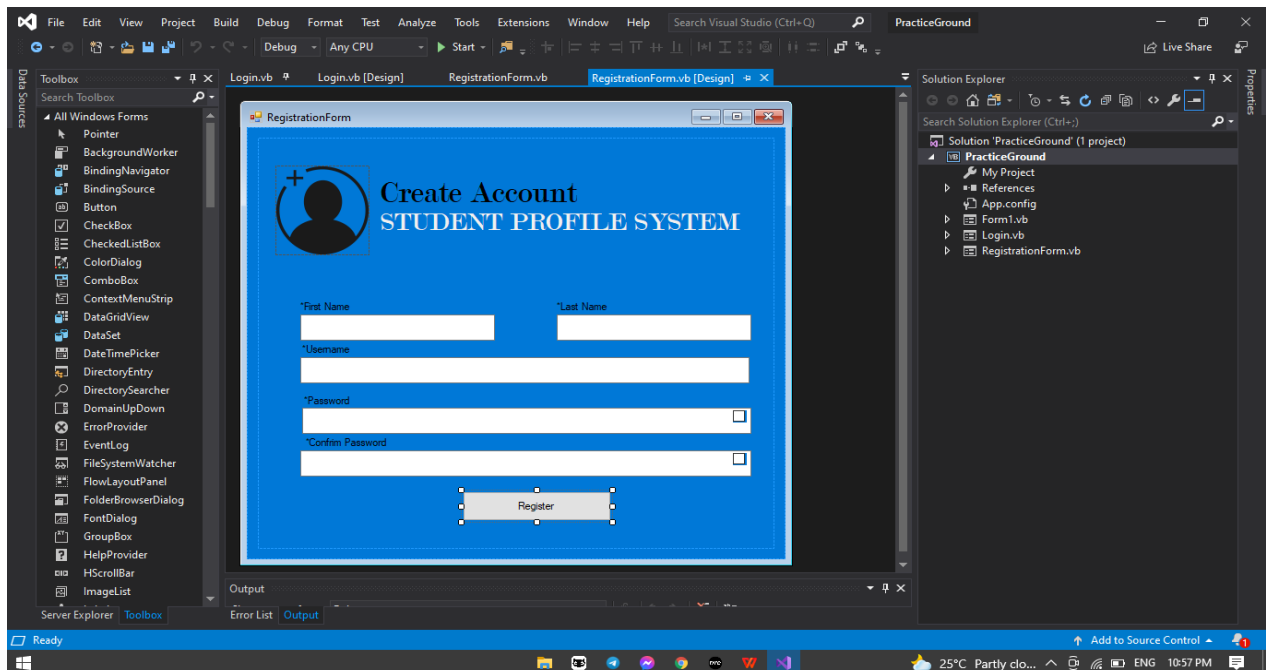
File Edit View Project Build Debug Format Test Analyze Tools Extensions Window Help Search Visual Studio (Ctrl+Q) PracticeGround

Debug Any CPU Start Live Share

Data Sources

Toolbox
Search Toolbox
All Windows Forms
Pointer
BackgroundWorker
BindingNavigator
BindingSource
Button
CheckBox
CheckedListBox
ColorDialog
ComboBox
ContextMenuStrip
DataGridView
DataSet
DateTimePicker
DirectoryEntry
DirectorySearcher
DomainUpDown
ErrorProvider
EventLog
FileSystemWatcher
FlowLayoutPanel
FolderBrowserDialog
FontDialog
GroupBox
HelpProvider
HScrollBar
ImageList
Server Explorer Toolbox

Login.vb Login.vb [Design] RegistrationForm.vb RegistrationForm.vb [Design]

RegistrationForm

Create Account
STUDENT PROFILE SYSTEM

*First Name
*Last Name
*Username
*Password
*Confirm Password
Register

Output
Error List Output

Solution Explorer
Search Solution Explorer (Ctrl+;)
Solution 'PracticeGround' (1 project)
PracticeGround
My Project
References
App.config
Form1.vb
Login.vb
RegistrationForm.vb

Properties

Ready
Add to Source Control

25°C Partly clo... ENG 10:57 PM